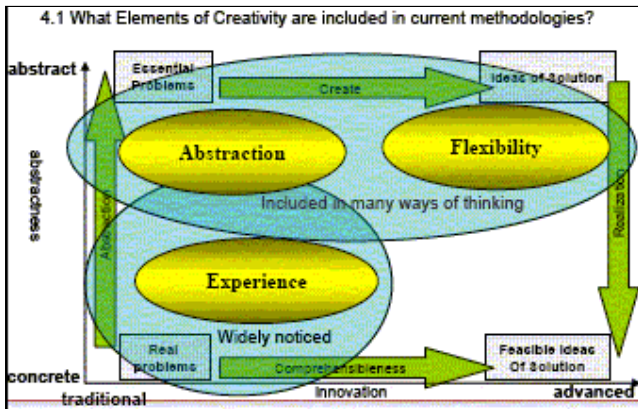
4.1 What Elements of Creativity are included in current methodologies?

abstract

Essential Problems

Create

Ideas of Solution

abstractness

Abstraction

Flexibility

Included in many ways of thinking

Abstraction

Realization

Experience

Widely noticed

Real problems

Comprehensibleness

Feasible Ideas Of Solution

concrete

traditional

Innovation

advanced